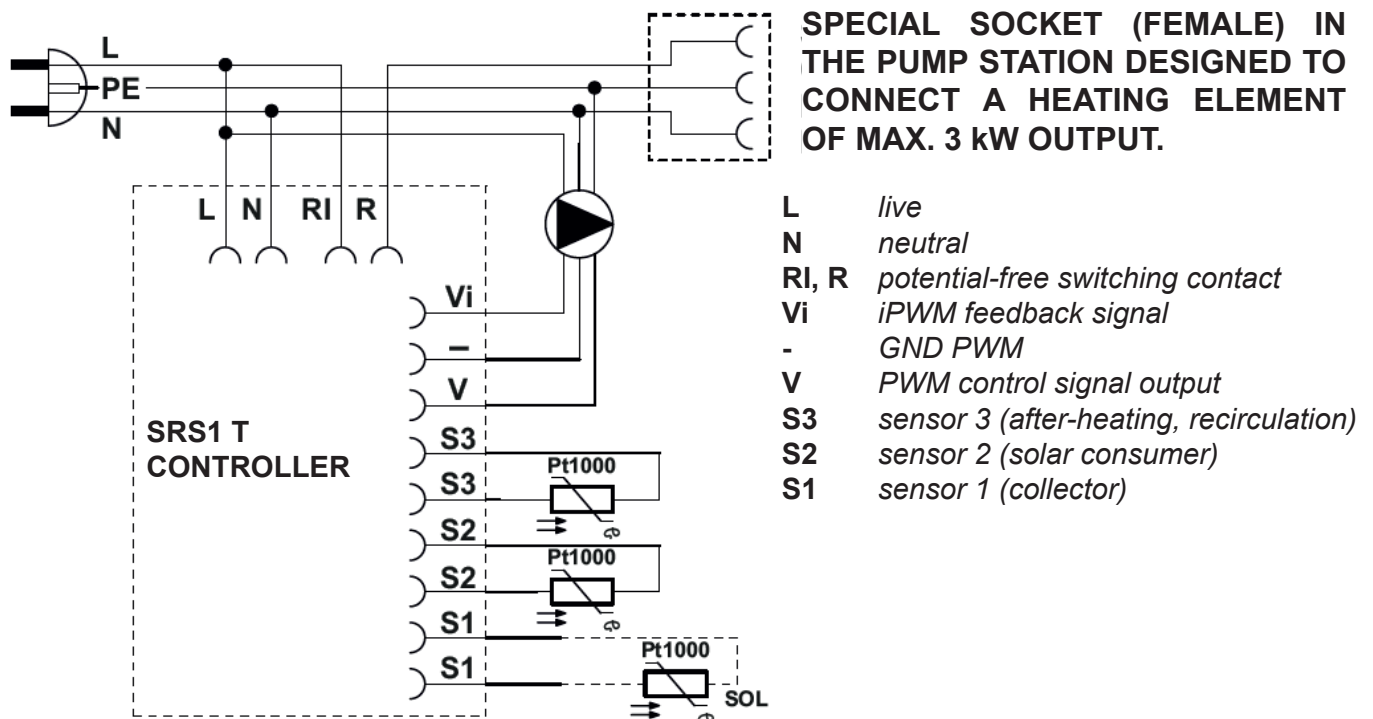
L
PE
N

SPECIAL SOCKET (FEMALE) IN THE PUMP STATION DESIGNED TO CONNECT A HEATING ELEMENT OF MAX. 3 kW OUTPUT.

L N RI R

Vi
–
V
S3
S3
S2
S2
S1
S1

SRS1 T CONTROLLER

Pt1000
Pt1000
Pt1000
SOL

L *live*
N *neutral*
RI, R *potential-free switching contact*
Vi *iPWM feedback signal*
- *GND PWM*
V *PWM control signal output*
S3 *sensor 3 (after-heating, recirculation)*
S2 *sensor 2 (solar consumer)*
S1 *sensor 1 (collector)*